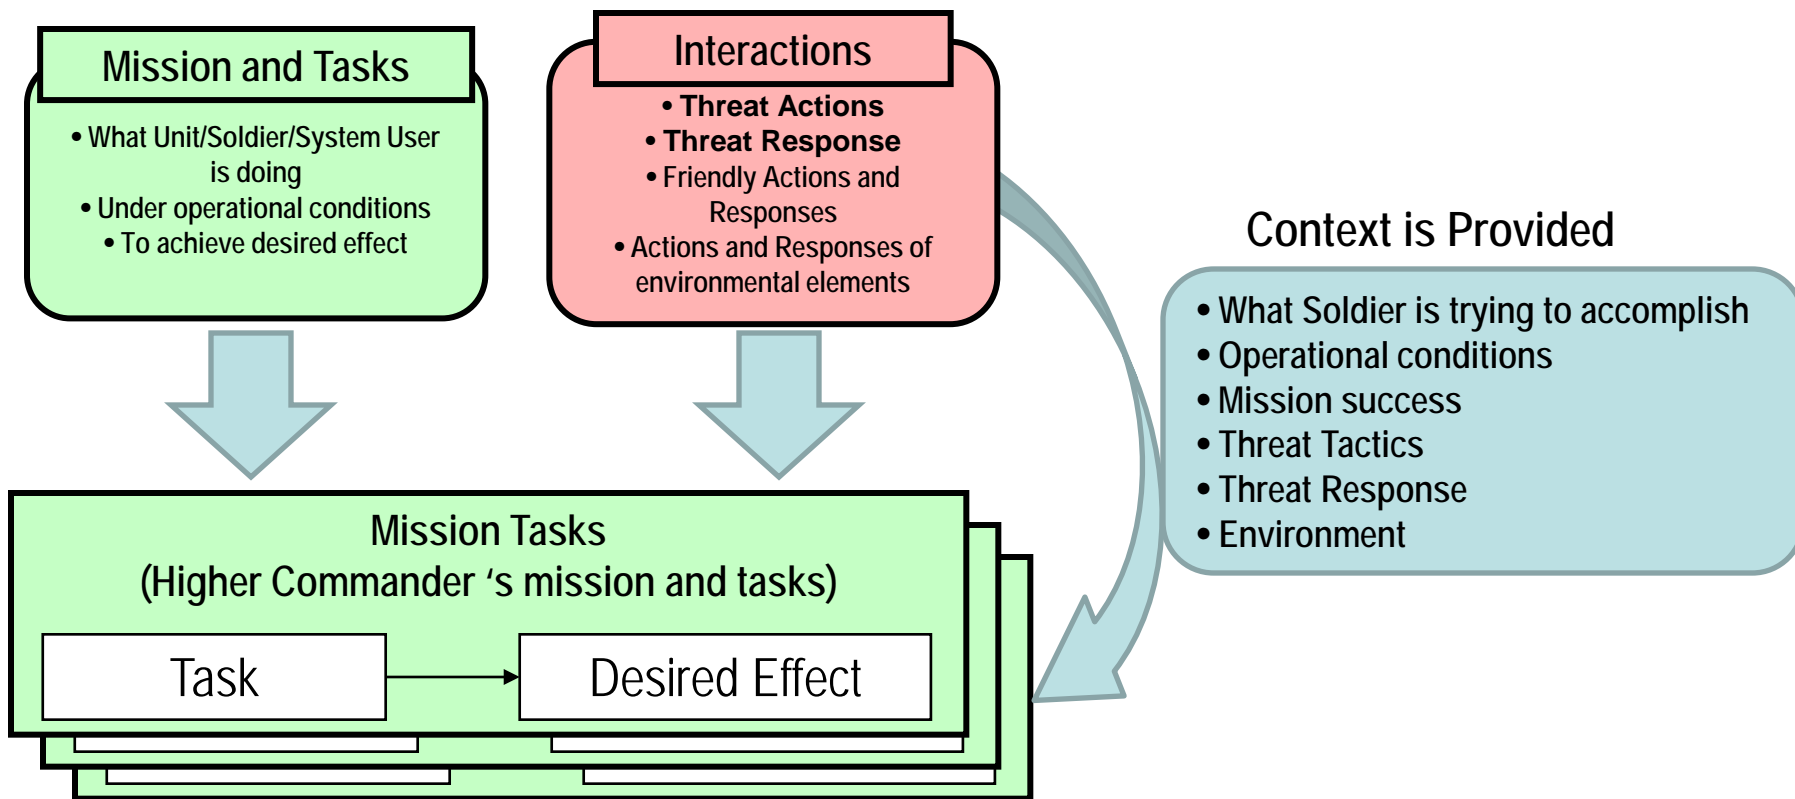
Mission and Tasks

• What Unit/Soldier/System User is doing
• Under operational conditions
• To achieve desired effect

Interactions

• Threat Actions
• Threat Response
• Friendly Actions and Responses
• Actions and Responses of environmental elements

Context is Provided

• What Soldier is trying to accomplish
• Operational conditions
• Mission success
• Threat Tactics
• Threat Response
• Environment

Mission Tasks
(Higher Commander 's mission and tasks)

Task

Desired Effect